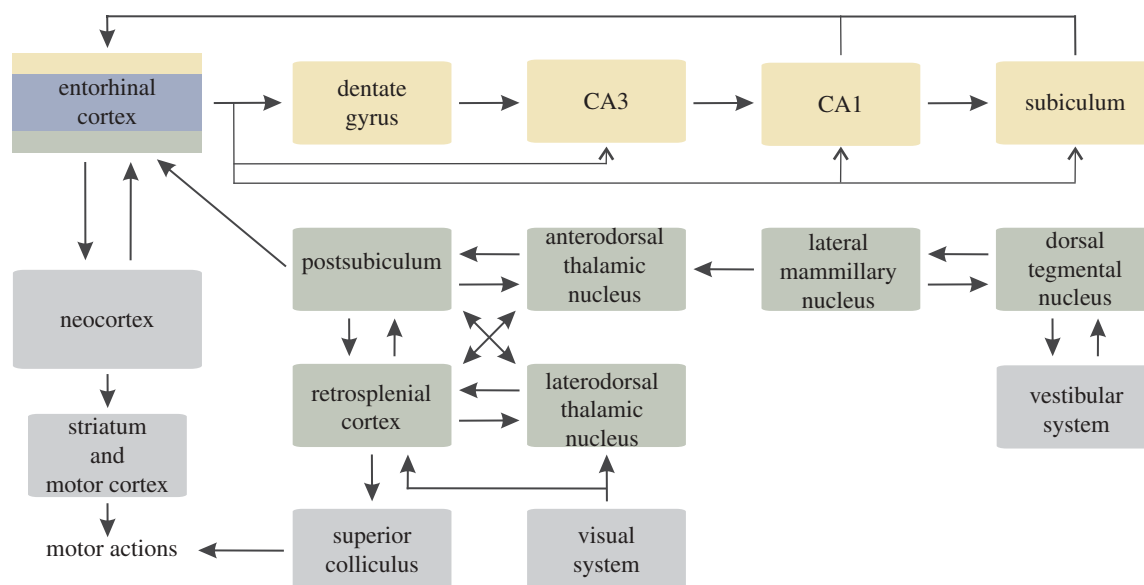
entorhinal cortex

dentate gyrus

CA3

CA1

subiculum

postsubiculum

anterodorsal thalamic nucleus

lateral mammillary nucleus

dorsal tegmental nucleus

neocortex

retrosplenial cortex

laterodorsal thalamic nucleus

vestibular system

striatum and motor cortex

motor actions

superior colliculus

visual system